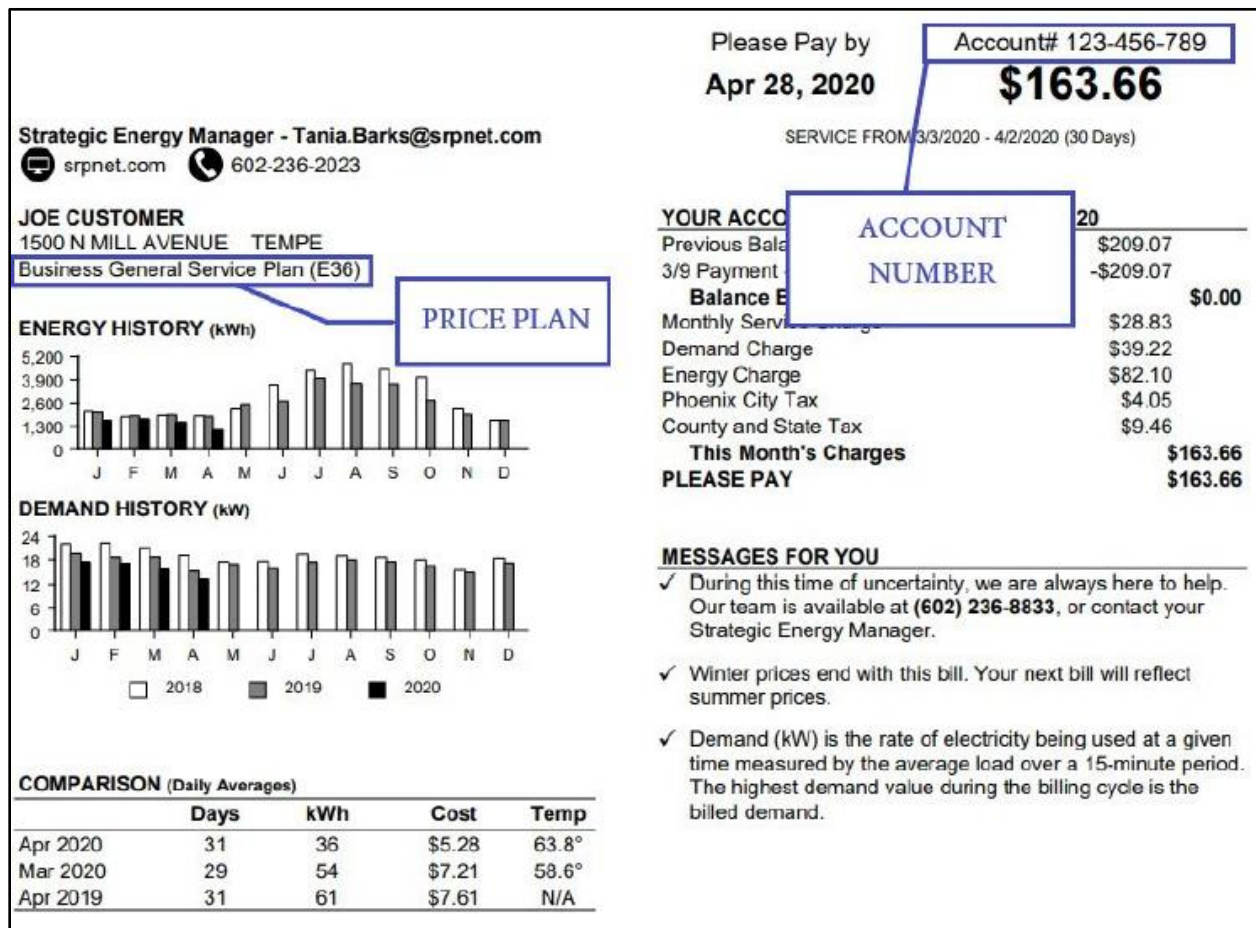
Please Pay by
Apr 28, 2020

Account# 123-456-789
$163.66

SERVICE FROM 3/3/2020 - 4/2/2020 (30 Days)

Strategic Energy Manager - Tania.Barks@srpnet.com
srpnet.com 602-236-2023

JOE CUSTOMER
1500 N MILL AVENUE TEMPE
Business General Service Plan (E36)

PRICE PLAN

ENERGY HISTORY (kWh)
5,200
3,900
2,600
1,300
0
J F M A M J J A S O N D

DEMAND HISTORY (kW)
24
18
12
6
0
J F M A M J J A S O N D
2018 2019 2020

COMPARISON (Daily Averages)

| | Days | kWh | Cost | Temp |
|---|---|---|---|---|
| Apr 2020 | 31 | 36 | $5.28 | 63.8° |
| Mar 2020 | 29 | 54 | $7.21 | 58.6° |
| Apr 2019 | 31 | 61 | $7.61 | N/A |

YOUR ACCO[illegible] 20
Previous Bala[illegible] $209.07
3/9 Payment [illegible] -$209.07
Balance E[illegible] $0.00
Monthly Servi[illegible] $28.83
Demand Charge $39.22
Energy Charge $82.10
Phoenix City Tax $4.05
County and State Tax $9.46
This Month's Charges $163.66
PLEASE PAY $163.66

ACCOUNT NUMBER

MESSAGES FOR YOU
✓ During this time of uncertainty, we are always here to help. Our team is available at (602) 236-8833, or contact your Strategic Energy Manager.

✓ Winter prices end with this bill. Your next bill will reflect summer prices.

✓ Demand (kW) is the rate of electricity being used at a given time measured by the average load over a 15-minute period. The highest demand value during the billing cycle is the billed demand.